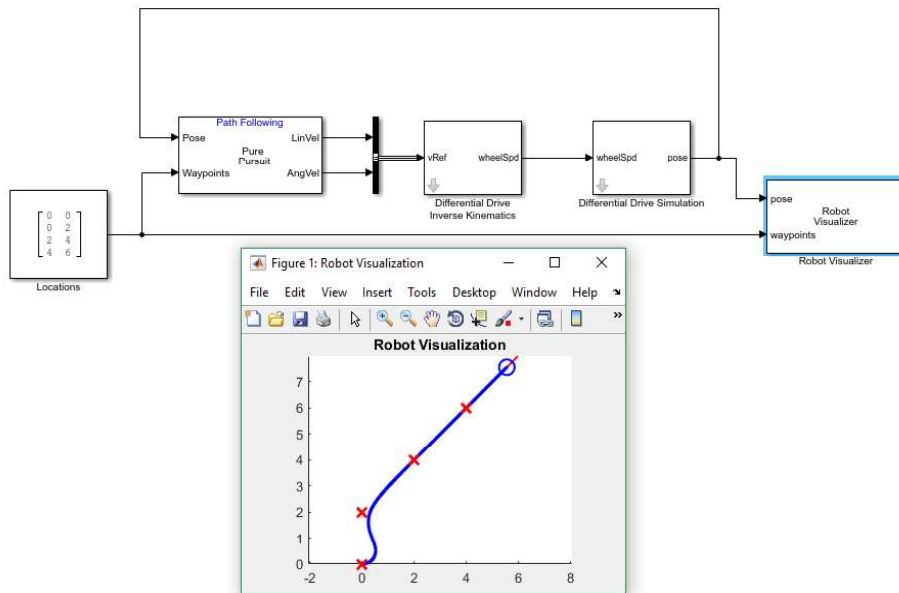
Path Following
Pose
Waypoints
Pure Pursuit
LinVel
AngVel

vRef
wheelSpd
Differential Drive Inverse Kinematics

wheelSpd
pose
Differential Drive Simulation

pose
waypoints
Robot Visualizer
Robot Visualizer

$\begin{bmatrix} 0 & 0 \\ 0 & 2 \\ 2 & 4 \\ 4 & 6 \end{bmatrix}$
Locations

Figure 1: Robot Visualization
File Edit View Insert Tools Desktop Window Help

Robot Visualization
7
6
5
4
3
2
1
0
-2 0 2 4 6 8